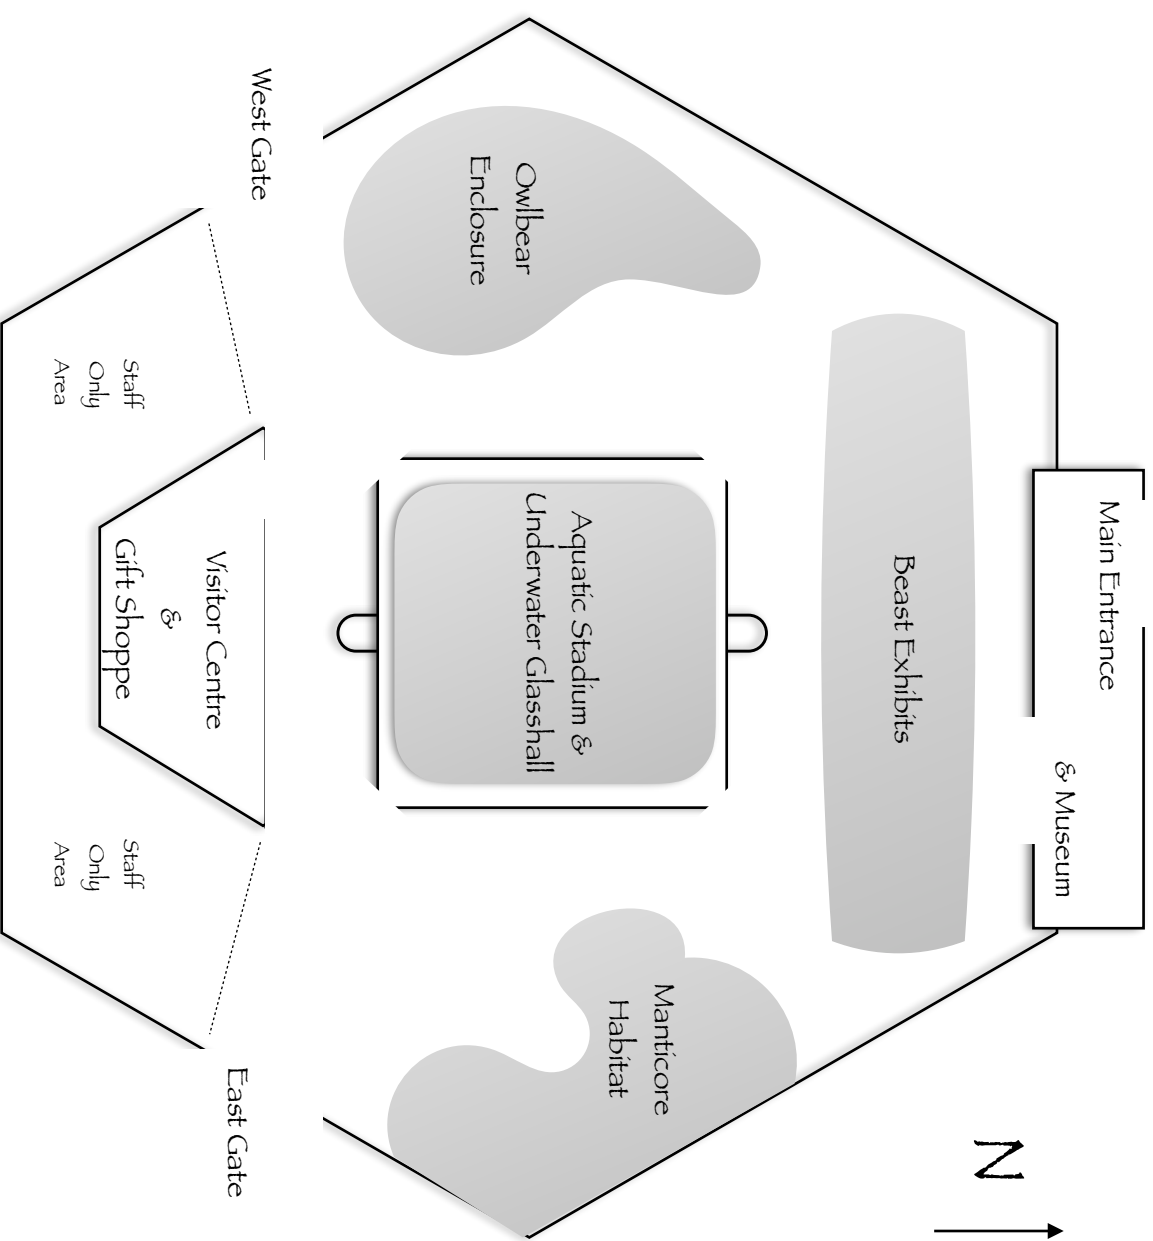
West Gate

Owlbear Enclosure

Staff Only Area

Visitor Centre & Gift Shoppe

Staff Only Area

Aquatic Stadium & Underwater Glasshall

Beast Exhibits

Main Entrance & Museum

Manticore Habitat

East Gate

N